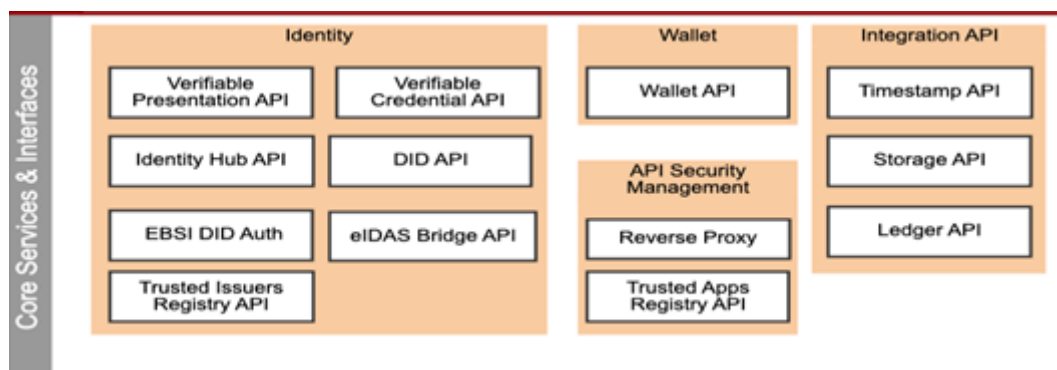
Core Services & Interfaces

Identity

Verifiable Presentation API

Verifiable Credential API

Identity Hub API

DID API

EBSI DID Auth

eIDAS Bridge API

Trusted Issuers Registry API

Wallet

Wallet API

API Security Management

Reverse Proxy

Trusted Apps Registry API

Integration API

Timestamp API

Storage API

Ledger API